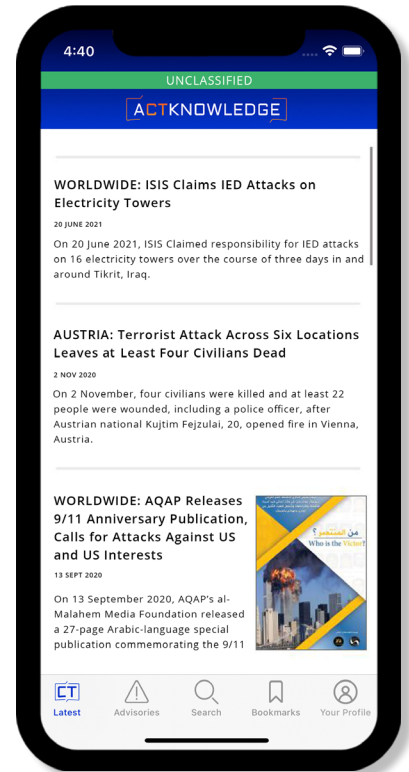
4:40

UNCLASSIFIED

ACTKNOWLEDGE

WORLDWIDE: ISIS Claims IED Attacks on Electricity Towers

20 JUNE 2021

On 20 June 2021, ISIS Claimed responsibility for IED attacks on 16 electricity towers over the course of three days in and around Tikrit, Iraq.

AUSTRIA: Terrorist Attack Across Six Locations Leaves at Least Four Civilians Dead

2 NOV 2020

On 2 November, four civilians were killed and at least 22 people were wounded, including a police officer, after Austrian national Kujtim Fejzulai, 20, opened fire in Vienna, Austria.

WORLDWIDE: AQAP Releases 9/11 Anniversary Publication, Calls for Attacks Against US and US Interests

13 SEPT 2020

On 13 September 2020, AQAP's al-Malahem Media Foundation released a 27-page Arabic-language special publication commemorating the 9/11

من المنتصر؟
Who is the Victor?

CT
Latest

Advisories

Search

Bookmarks

Your Profile